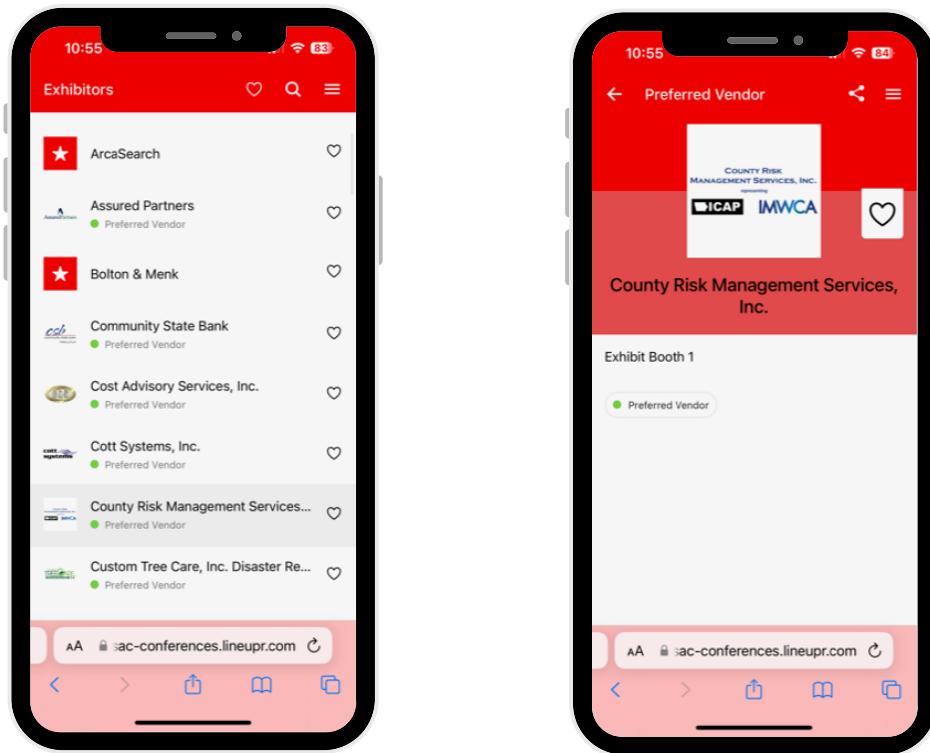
10:55 83

Exhibitors

ArcaSearch

Assured Partners
Preferred Vendor

Bolton & Menk

Community State Bank
Preferred Vendor

Cost Advisory Services, Inc.
Preferred Vendor

Cott Systems, Inc.
Preferred Vendor

County Risk Management Services...
Preferred Vendor

Custom Tree Care, Inc. Disaster Re...
Preferred Vendor

AA sac-conferences.lineupr.com

10:55 84

Preferred Vendor

County Risk Management Services, Inc.
representing
ICAP IMWCA

County Risk Management Services, Inc.

Exhibit Booth 1

Preferred Vendor

AA sac-conferences.lineupr.com